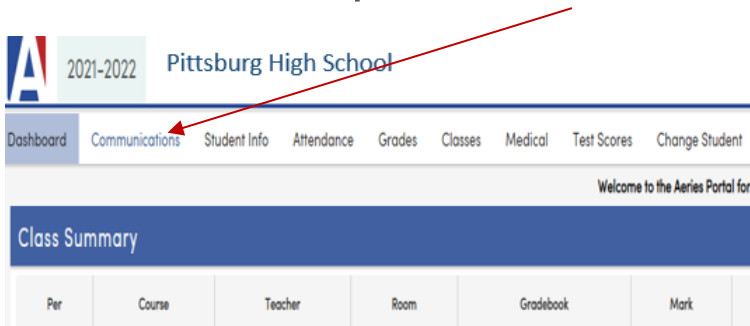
A 2021-2022 Pittsburg High School

Dashboard Communications Student Info Attendance Grades Classes Medical Test Scores Change Student

Welcome to the Aeries Portal for

Class Summary

| Per | Course | Teacher | Room | Gradebook | Mark |
|---|---|---|---|---|---|